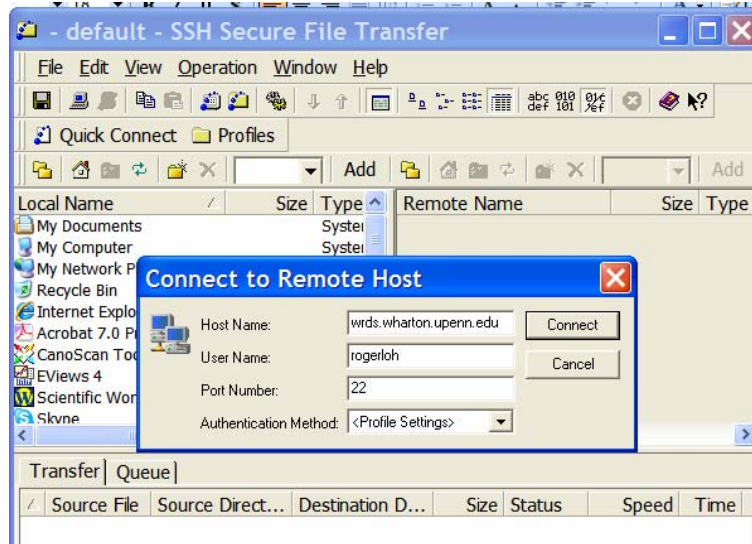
- default - SSH Secure File Transfer

File Edit View Operation Window Help

abc 010 def 101

Quick Connect Profiles

Add Add

| Local Name | Size | Type |
|---|---|---|
| My Documents | | Syster |
| My Computer | | Syster |
| My Network Pl | | |
| Recycle Bin | | |
| Internet Explo | | |
| Acrobat 7.0 Pr | | |
| CanoScan Too | | |
| EViews 4 | | |
| Scientific Wor | | |
| Skvne | | |

Remote Name Size Type

Connect to Remote Host

Host Name: wrds.wharton.upenn.edu
User Name: rogerloh
Port Number: 22
Authentication Method: <Profile Settings>

Connect
Cancel

Transfer Queue

| Source File | Source Direct... | Destination D... | Size | Status | Speed | Time |
|---|---|---|---|---|---|---|